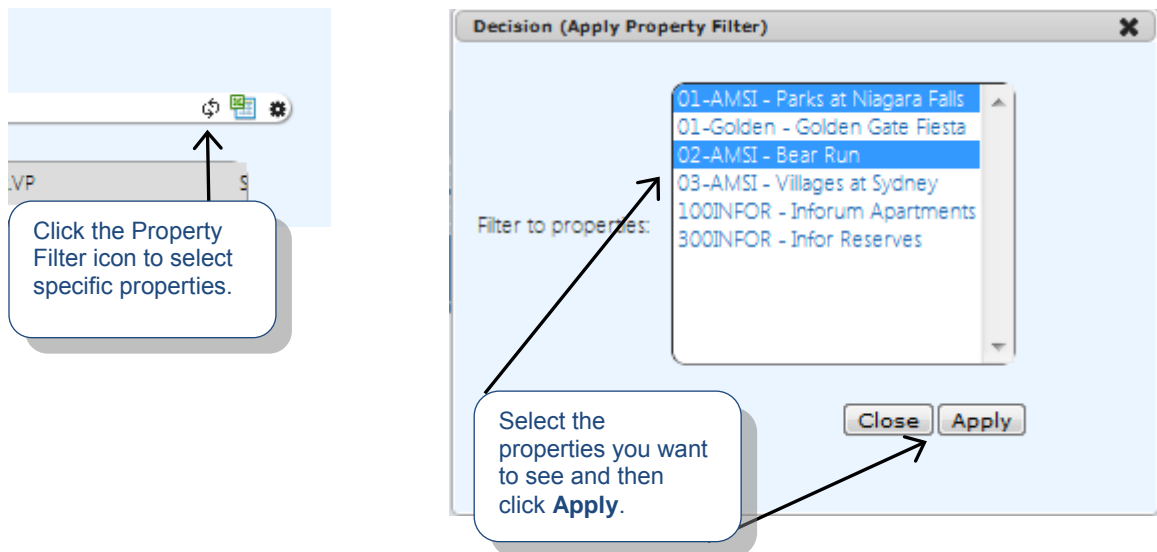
LVP

S

Click the Property Filter icon to select specific properties.

Decision (Apply Property Filter)

Filter to properties:

01-AMSI - Parks at Niagara Falls
01-Golden - Golden Gate Fiesta
02-AMSI - Bear Run
03-AMSI - Villages at Sydney
100INFOR - Inforum Apartments
300INFOR - Infor Reserves

Close Apply

Select the properties you want to see and then click **Apply**.